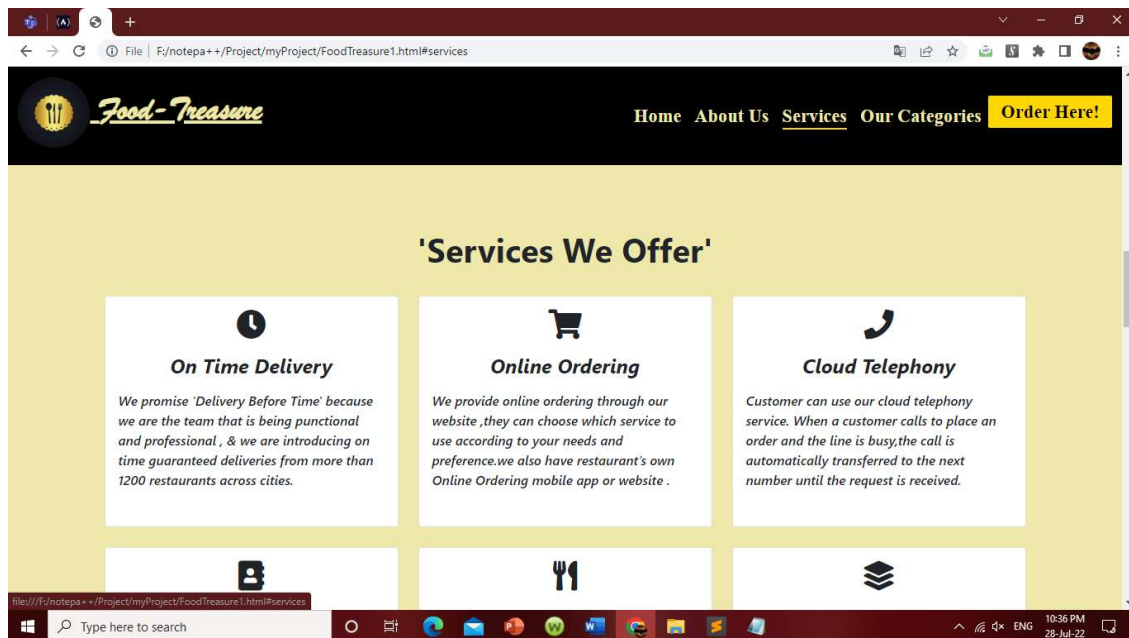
File | F:/notepa++/Project/myProject/FoodTreasure1.html#services

Food-Treasure

Home About Us Services Our Categories Order Here!

'Services We Offer'

On Time Delivery

We promise 'Delivery Before Time' because we are the team that is being punctional and professional , & we are introducing on time guaranteed deliveries from more than 1200 restaurants across cities.

Online Ordering

We provide online ordering through our website ,they can choose which service to use according to your needs and preference.we also have restaurant's own Online Ordering mobile app or website .

Cloud Telephony

Customer can use our cloud telephony service. When a customer calls to place an order and the line is busy,the call is automatically transferred to the next number until the request is received.

file:///F:/notepa++/Project/myProject/FoodTreasure1.html#services

Type here to search

ENG 10:36 PM 28-Jul-22